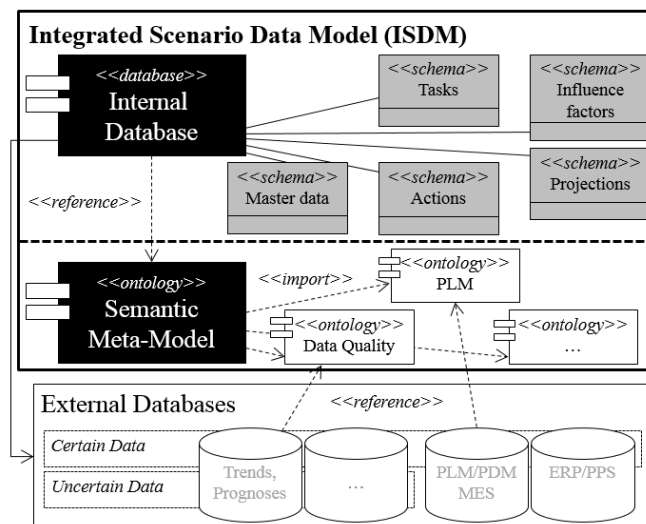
Integrated Scenario Data Model (ISDM)

<<database>>
Internal Database

<<schema>>
Tasks

<<schema>>
Influence factors

<<schema>>
Projections

<<schema>>
Master data

<<schema>>
Actions

<<reference>>

<<ontology>>
Semantic Meta-Model

<<import>>

<<ontology>>
PLM

<<ontology>>
Data Quality

<<ontology>>
…

External Databases

<<reference>>

Certain Data

Uncertain Data

Trends, Prognoses

…

PLM/PDM MES

ERP/PPS